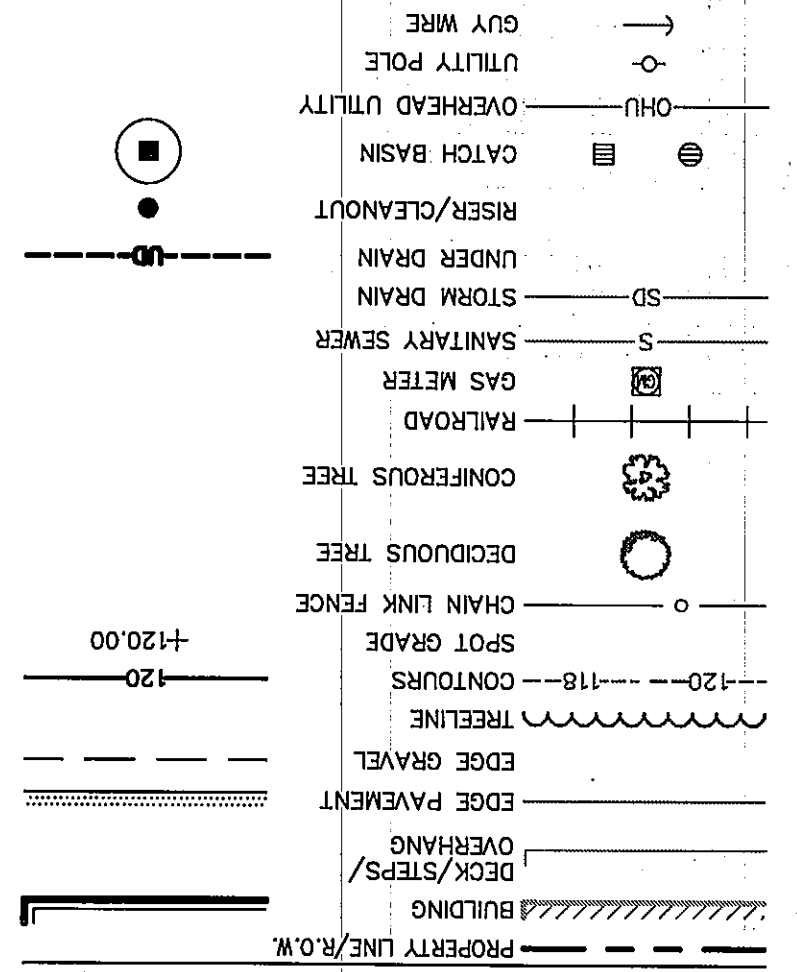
PROPERTY LINE/R.O.W.

BUILDING

DECK/STEPS/ OVERHANG

EDGE PAVEMENT

EDGE GRAVEL

TREELINE

CONTOURS

120 118

120

SPOT GRADE

+120.00

CHAIN LINK FENCE

DECIDUOUS TREE

CONIFEROUS TREE

RAILROAD

GAS METER

GM

SANITARY SEWER

S

STORM DRAIN

SD

UNDER DRAIN

UD

RISER/CLEANOUT

CATCH BASIN

OVERHEAD UTILITY

OHU

UTILITY POLE

GUY WIRE